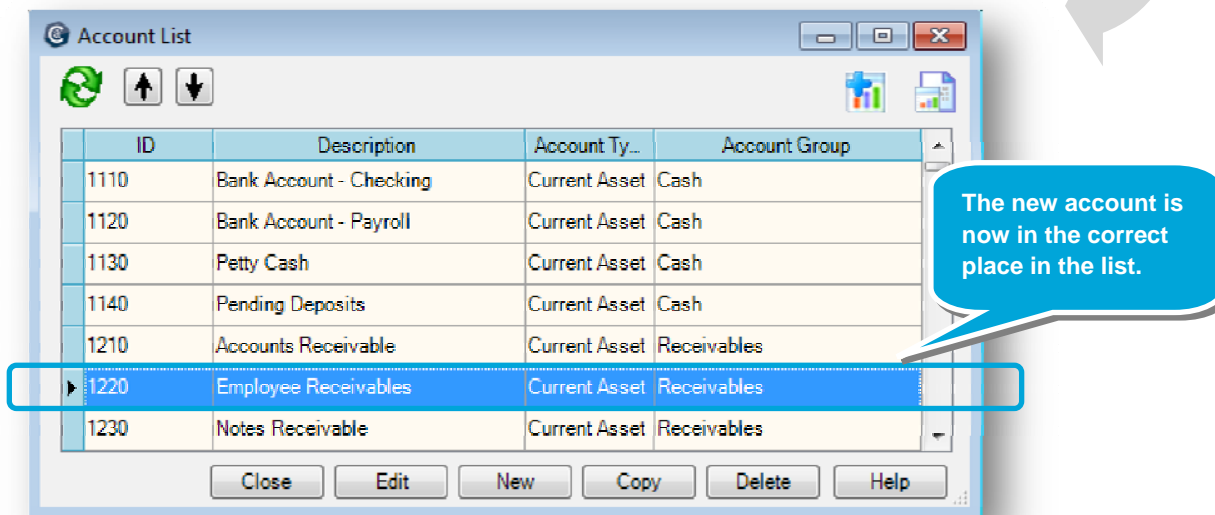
Account List

| ID | Description | Account Ty... | Account Group |
|---|---|---|---|
| 1110 | Bank Account - Checking | Current Asset | Cash |
| 1120 | Bank Account - Payroll | Current Asset | Cash |
| 1130 | Petty Cash | Current Asset | Cash |
| 1140 | Pending Deposits | Current Asset | Cash |
| 1210 | Accounts Receivable | Current Asset | Receivables |
| 1220 | Employee Receivables | Current Asset | Receivables |
| 1230 | Notes Receivable | Current Asset | Receivables |

The new account is now in the correct place in the list.

Close Edit New Copy Delete Help